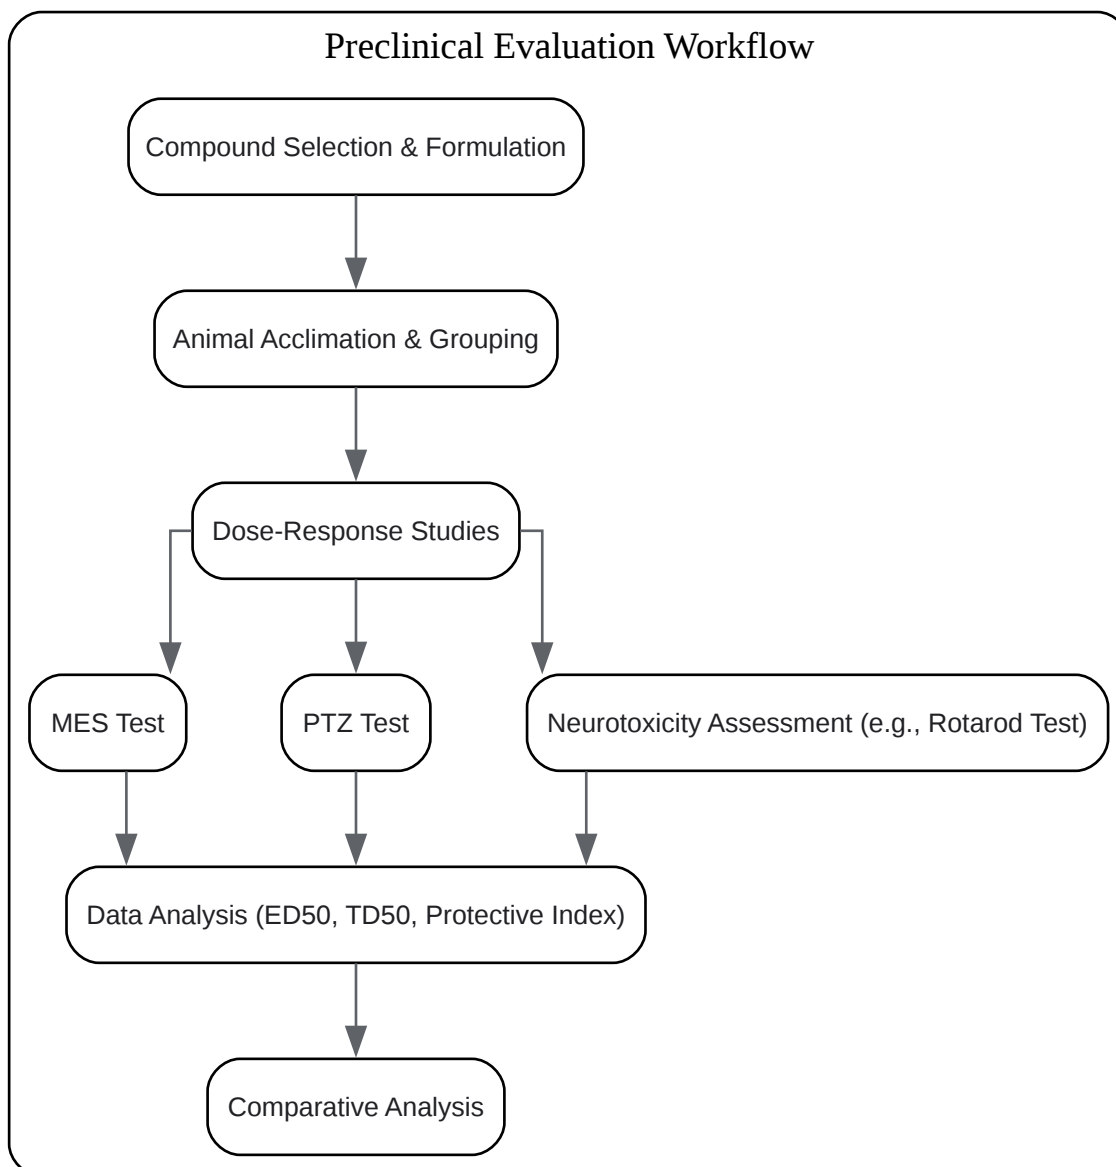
Preclinical Evaluation Workflow

Compound Selection & Formulation

Animal Acclimation & Grouping

Dose-Response Studies

MES Test

PTZ Test

Neurotoxicity Assessment (e.g., Rotarod Test)

Data Analysis (ED50, TD50, Protective Index)

Comparative Analysis